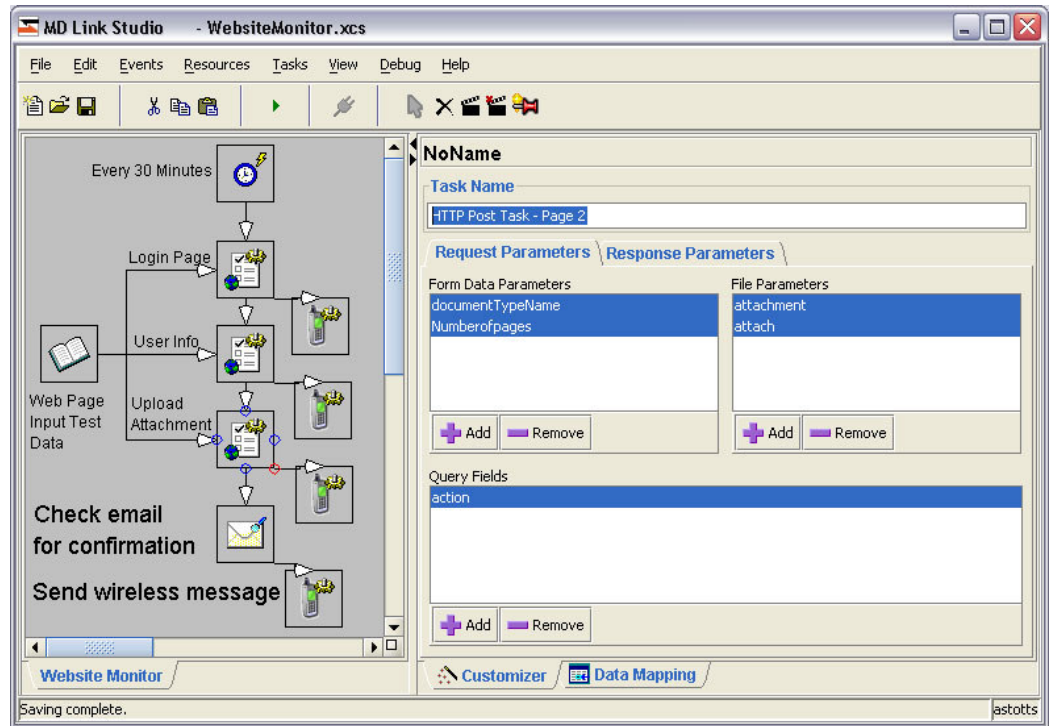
MD Link Studio - WebsiteMonitor.xcs

File Edit Events Resources Tasks View Debug Help

Every 30 Minutes

Login Page

User Info

Web Page Input Test Data

Upload Attachment

Check email for confirmation

Send wireless message

Website Monitor

NoName

Task Name

HTTP Post Task - Page 2

Request Parameters | Response Parameters

Form Data Parameters

documentTypeName

Numberofpages

Add | Remove

File Parameters

attachment

attach

Add | Remove

Query Fields

action

Add | Remove

Customizer | Data Mapping

Saving complete.

astotts